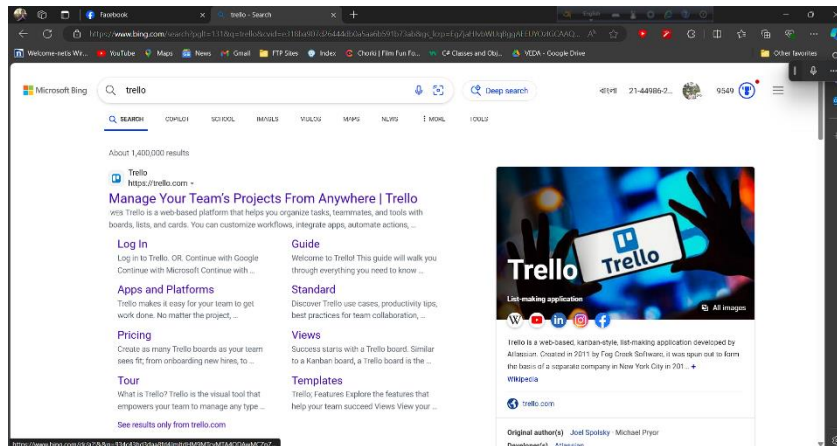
Facebook
trello - Search
https://www.bing.com/search?pglt=131&q=trello&cvid=e118fa907d26444db0a5aebb91b73ab8&gs_lcrp=EgZjaHJvbWUqBggAEEUYOzIGCAAQ...
Welcome-nets Wr...
YouTube
Maps
News
Gmail
FTP Sites
Index
Chorki | Film Fun Fo...
C# Classes and Obj...
VEDA - Google Drive
Other favorites
Microsoft Bing
trello
Deep search
বাংলা
21-44986-2...
9549
SEARCH
COPILOT
SCHOOL
IMAGES
VIDEOS
MAPS
NEWS
MORE
TOOLS
About 1,400,000 results
Trello
https://trello.com
Manage Your Team's Projects From Anywhere | Trello
Web Trello is a web-based platform that helps you organize tasks, teammates, and tools with boards, lists, and cards. You can customize workflows, integrate apps, automate actions, ...
Log In
Log in to Trello. OR. Continue with Google Continue with Microsoft Continue with ...
Guide
Welcome to Trello! This guide will walk you through everything you need to know ...
Apps and Platforms
Trello makes it easy for your team to get work done. No matter the project, ...
Standard
Discover Trello use cases, productivity tips, best practices for team collaboration, ...
Pricing
Create as many Trello boards as your team sees fit, from onboarding new hires, to ...
Views
Success starts with a Trello board. Similar to a Kanban board, a Trello board is the ...
Tour
What is Trello? Trello is the visual tool that empowers your team to manage any type ...
Templates
Trello; Features Explore the features that help your team succeed Views Your ...
See results only from trello.com
Trello
Trello
List-making application
All images
Trello is a web-based, kanban-style, list-making application developed by Atlassian. Created in 2011 by Fog Creek Software, it was spun out to form the basis of a separate company in New York City in 201... +
Wikipedia
trello.com
Original author(s) Joel Spolsky · Michael Pryor
Developer(s) Atlassian
https://www.bing.com/ck/a?!&&p=334c43bd3daa8fd4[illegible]